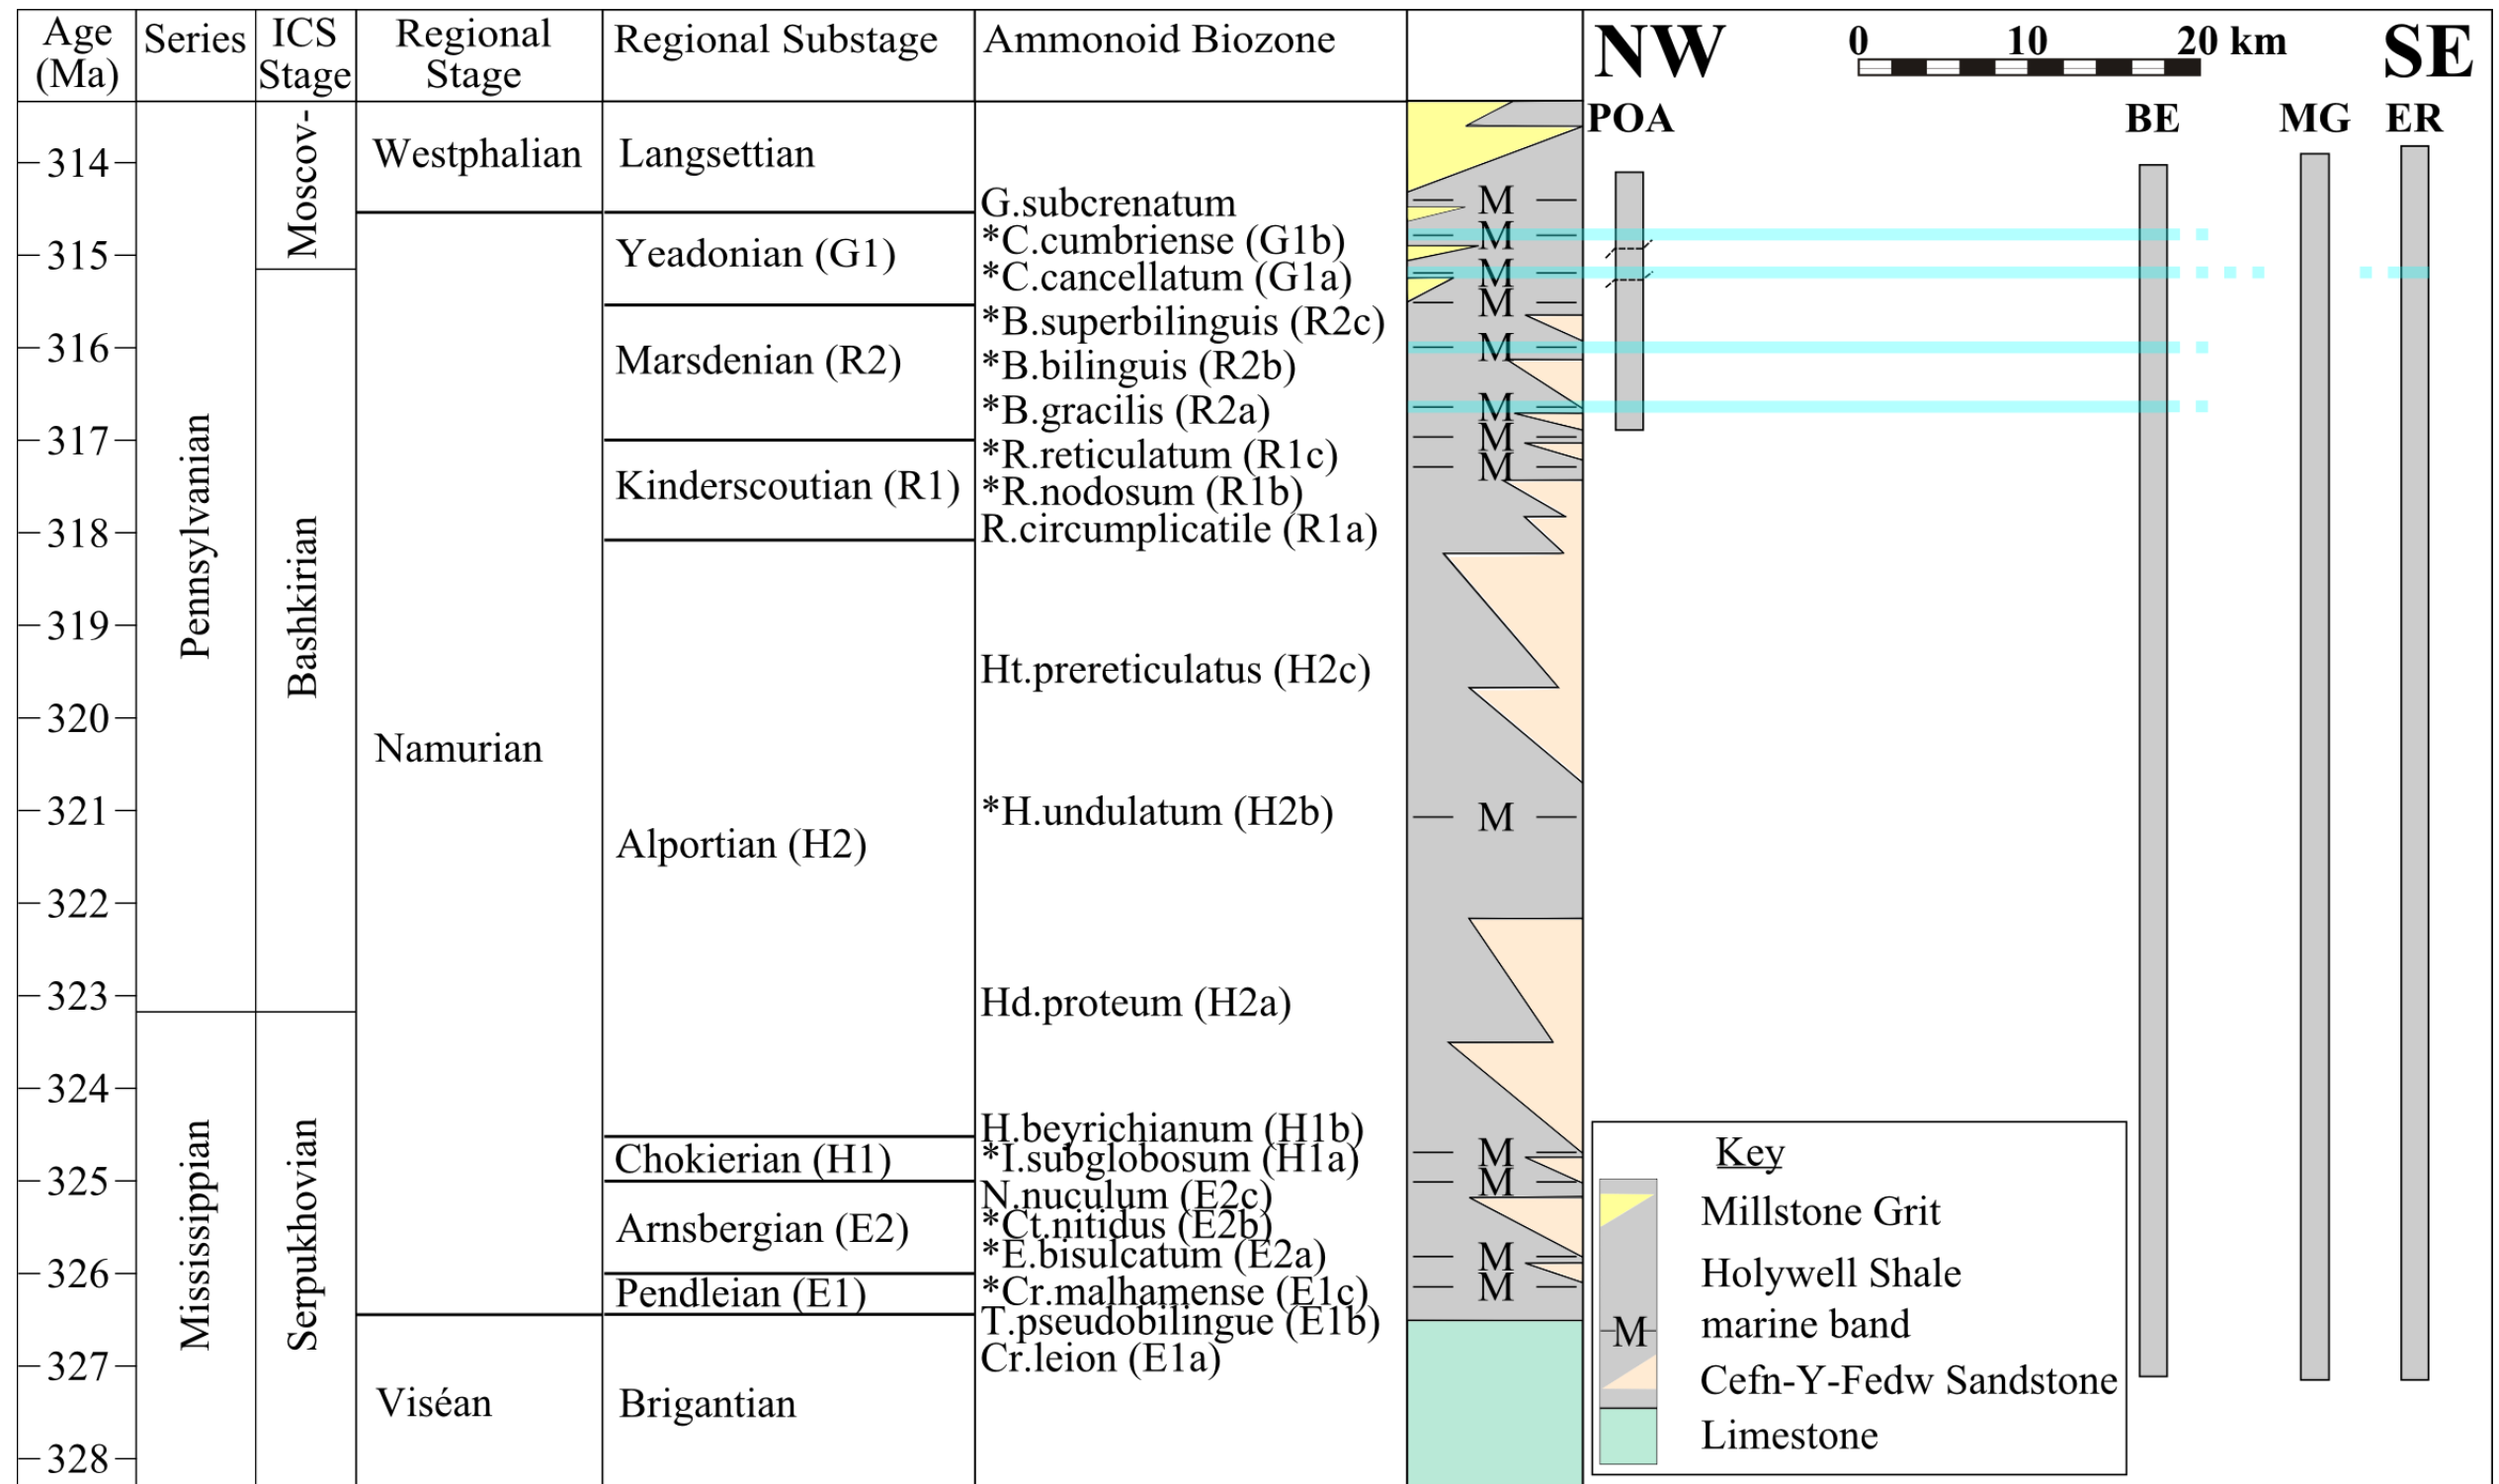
| Age (Ma) | Series | ICS Stage | Regional Stage | Regional Substage | Ammonoid Biozone |
|---|---|---|---|---|---|
| 314 | Pennsylvanian | Moscov- | Westphalian | Langsettian | G.subcrenatum |
| 315 | | Bashkirian | Namurian | Yeadonian (G1) | *C.cumbriense (G1b) |
| | | | | | *C.cancellatum (G1a) |
| 316 | | | | Marsdenian (R2) | *B.superbilinguis (R2c) |
| | | | | | *B.bilinguis (R2b) |
| 317 | | | | | *B.gracilis (R2a) |
| | | | | Kinderscoutian (R1) | *R.reticulatum (R1c) |
| | | | | | *R.nodosum (R1b) |
| 318 | | | | | R.circumplicatile (R1a) |
| 319 | | | | Alportian (H2) | Ht.prereticulatus (H2c) |
| 320 | | | | | |
| 321 | | | | | *H.undulatum (H2b) |
| 322 | | | | | |
| 323 | | | | | Hd.proteum (H2a) |
| 324 | Mississippian | Serpukhovian | | | H.beyrichianum (H1b) |
| 325 | | | | Chokierian (H1) | *I.subglobosum (H1a) |
| | | | | Arnsbergian (E2) | N.nuculum (E2c) |
| | | | | | *Ct.nitidus (E2b) |
| 326 | | | | | *E.bisulcatum (E2a) |
| | | | | Pendleian (E1) | *Cr.malhamense (E1c) |
| | | | | | T.pseudobilingue (E1b) |
| 327 | | | Viséan | Brigantian | Cr.leion (E1a) |
| 328 | | | | | |

M M M M M M M M M M M M M M

NW 0 10 20 km SE
POA BE MG ER

Key
Millstone Grit
Holywell Shale
M marine band
Cefn-Y-Fedw Sandstone
Limestone